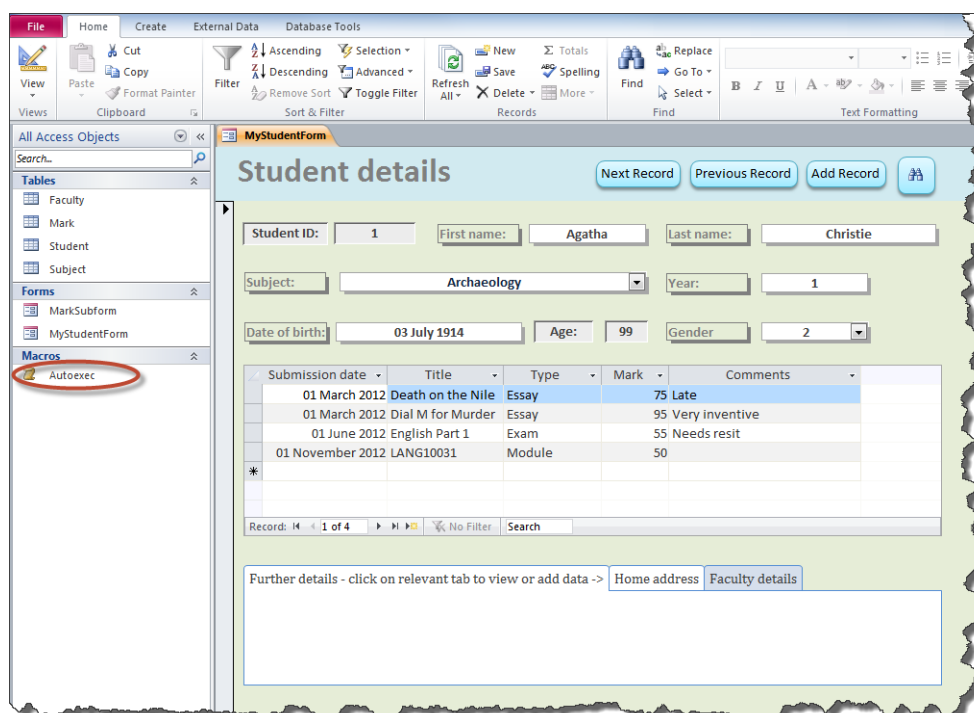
File Home Create External Data Database Tools

View
Views
Paste
Cut
Copy
Format Painter
Clipboard
Filter
Ascending
Descending
Remove Sort
Selection
Advanced
Toggle Filter
Sort & Filter
Refresh All
New
Save
Delete
Totals
Spelling
More
Records
Find
Replace
Go To
Select
Find
Text Formatting

All Access Objects
Search...
Tables
Faculty
Mark
Student
Subject
Forms
MarkSubform
MyStudentForm
Macros
Autoexec

MyStudentForm

Student details

Next Record
Previous Record
Add Record

Student ID: 1
First name: Agatha
Last name: Christie
Subject: Archaeology
Year: 1
Date of birth: 03 July 1914
Age: 99
Gender 2

| Submission date | Title | Type | Mark | Comments |
|---|---|---|---|---|
| 01 March 2012 | Death on the Nile | Essay | 75 | Late |
| 01 March 2012 | Dial M for Murder | Essay | 95 | Very inventive |
| 01 June 2012 | English Part 1 | Exam | 55 | Needs resit |
| 01 November 2012 | LANG10031 | Module | 50 | |

Record: 1 of 4 No Filter Search

Further details - click on relevant tab to view or add data -> Home address Faculty details